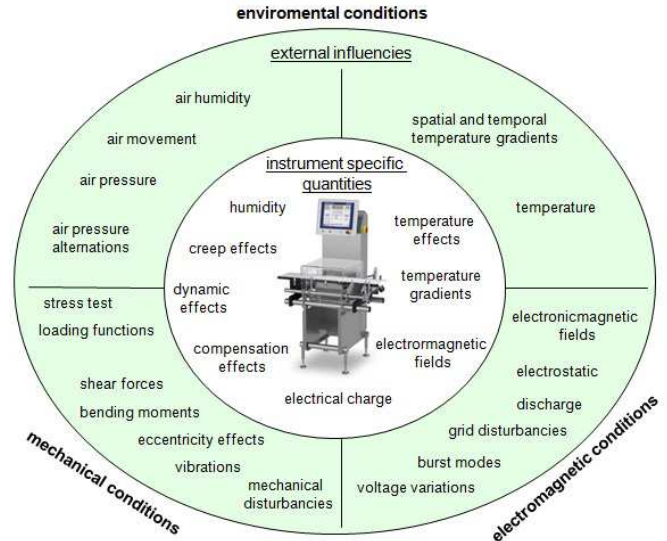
enviromental conditions

external influencies

air humidity

air movement

air pressure

air pressure alternations

spatial and temporal temperature gradients

temperature

instrument specific quantities

humidity

creep effects

dynamic effects

compensation effects

electrical charge

temperature effects

temperature gradients

electrormagnetic fields

stress test

loading functions

shear forces

bending moments

eccentricity effects

vibrations

mechanical disturbancies

electronicmagnetic fields

electrostatic

discharge

grid disturbancies

burst modes

voltage variations

mechanical conditions

electromagnetic conditions